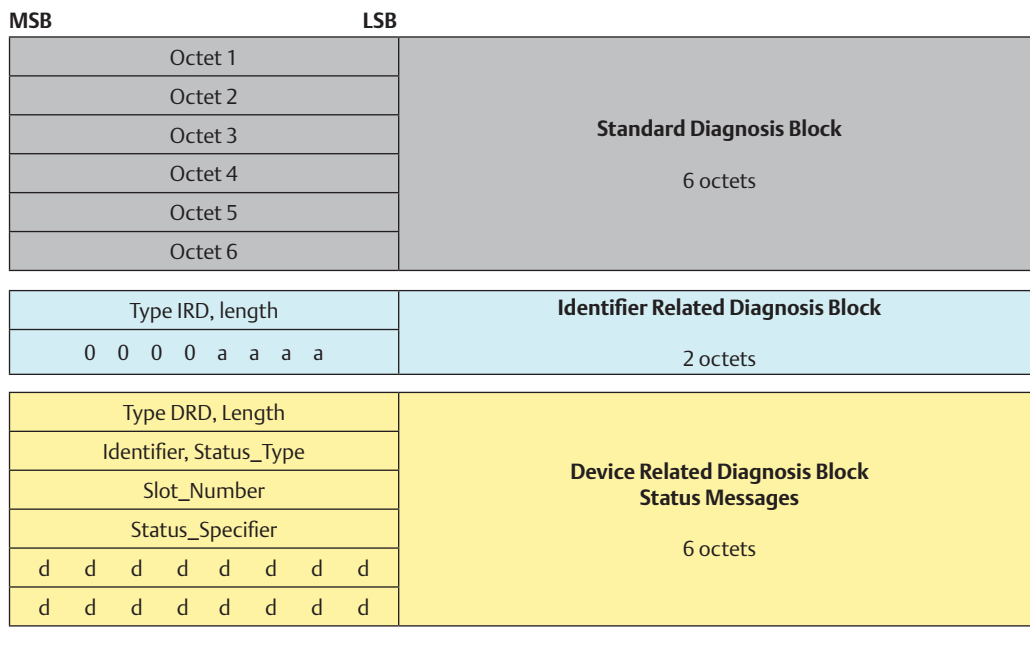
MSB LSB

| | |
|---|---|
| Octet 1 | **Standard Diagnosis Block** 6 octets |
| Octet 2 | |
| Octet 3 | |
| Octet 4 | |
| Octet 5 | |
| Octet 6 | |

| | |
|---|---|
| Type IRD, length | **Identifier Related Diagnosis Block** |
| 0 0 0 0 a a a a | 2 octets |

| | |
|---|---|
| Type DRD, Length | **Device Related Diagnosis Block Status Messages** 6 octets |
| Identifier, Status_Type | |
| Slot_Number | |
| Status_Specifier | |
| d d d d d d d d | |
| d d d d d d d d | |